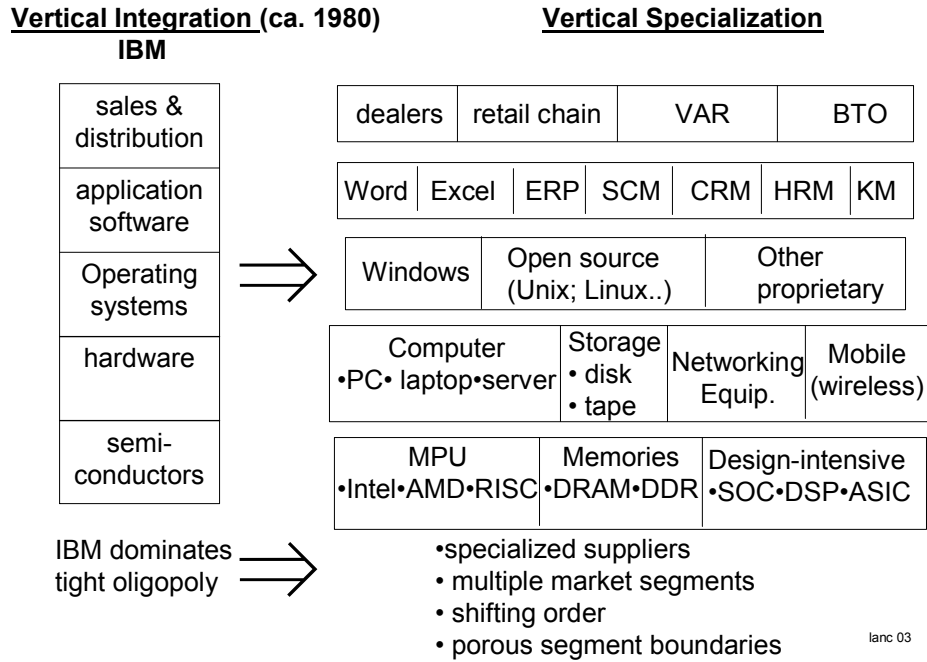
**Vertical Integration (ca. 1980)**
**IBM**

**Vertical Specialization**

| sales & distribution |
|---|
| application software |
| Operating systems |
| hardware |
| semi-conductors |

| dealers | retail chain | VAR | BTO |
|---|---|---|---|

| Word | Excel | ERP | SCM | CRM | HRM | KM |
|---|---|---|---|---|---|---|

| Windows | Open source (Unix; Linux..) | Other proprietary |
|---|---|---|

| Computer •PC• laptop•server | Storage • disk • tape | Networking Equip. | Mobile (wireless) |
|---|---|---|---|

| MPU •Intel•AMD•RISC | Memories •DRAM•DDR | Design-intensive •SOC•DSP•ASIC |
|---|---|---|

IBM dominates tight oligopoly

•specialized suppliers
• multiple market segments
• shifting order
• porous segment boundaries

lanc 03